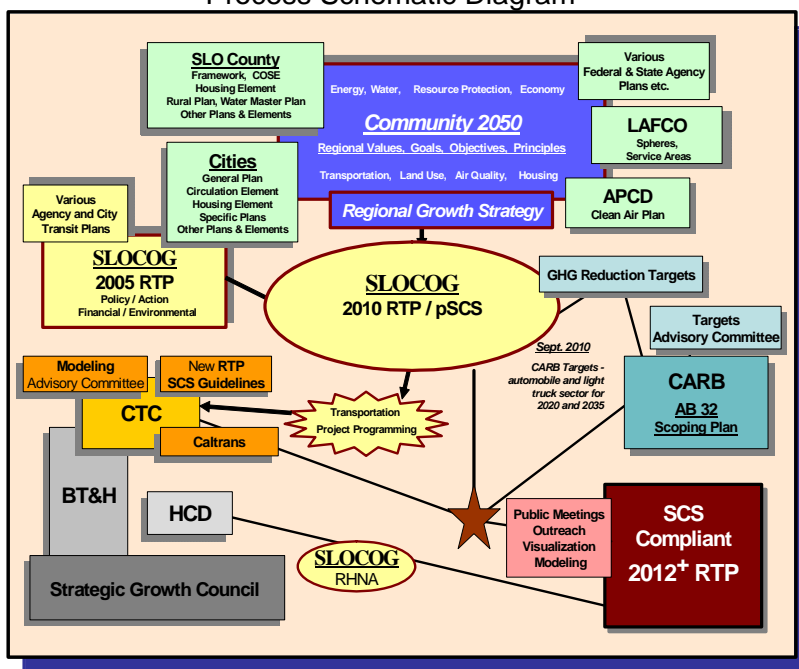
Process Schematic Diagram

SLO County
Framework, COSE
Housing Element
Rural Plan, Water Master Plan
Other Plans & Elements

Various
Federal & State Agency
Plans etc.

Energy, Water, Resource Protection, Economy

Community 2050

Regional Values, Goals, Objectives, Principles

Transportation, Land Use, Air Quality, Housing

LAFCO
Spheres,
Service Areas

Cities
General Plan
Circulation Element
Housing Element
Specific Plans
Other Plans & Elements

APCD
Clean Air Plan

Various
Agency and City
Transit Plans

Regional Growth Strategy

SLOCOG
2005 RTP
Policy / Action
Financial / Environmental

SLOCOG
2010 RTP / pSCS

GHG Reduction Targets

Targets
Advisory Committee

Sept. 2010
CARB Targets - automobile and light truck sector for 2020 and 2035

Modeling
Advisory Committee

New RTP
SCS Guidelines

CTC

Transportation
Project Programming

Caltrans

CARB
AB 32
Scoping Plan

BT&H

HCD

Public Meetings
Outreach
Visualization
Modeling

SCS
Compliant
2012$^+$ RTP

SLOCOG
RHNA

Strategic Growth Council